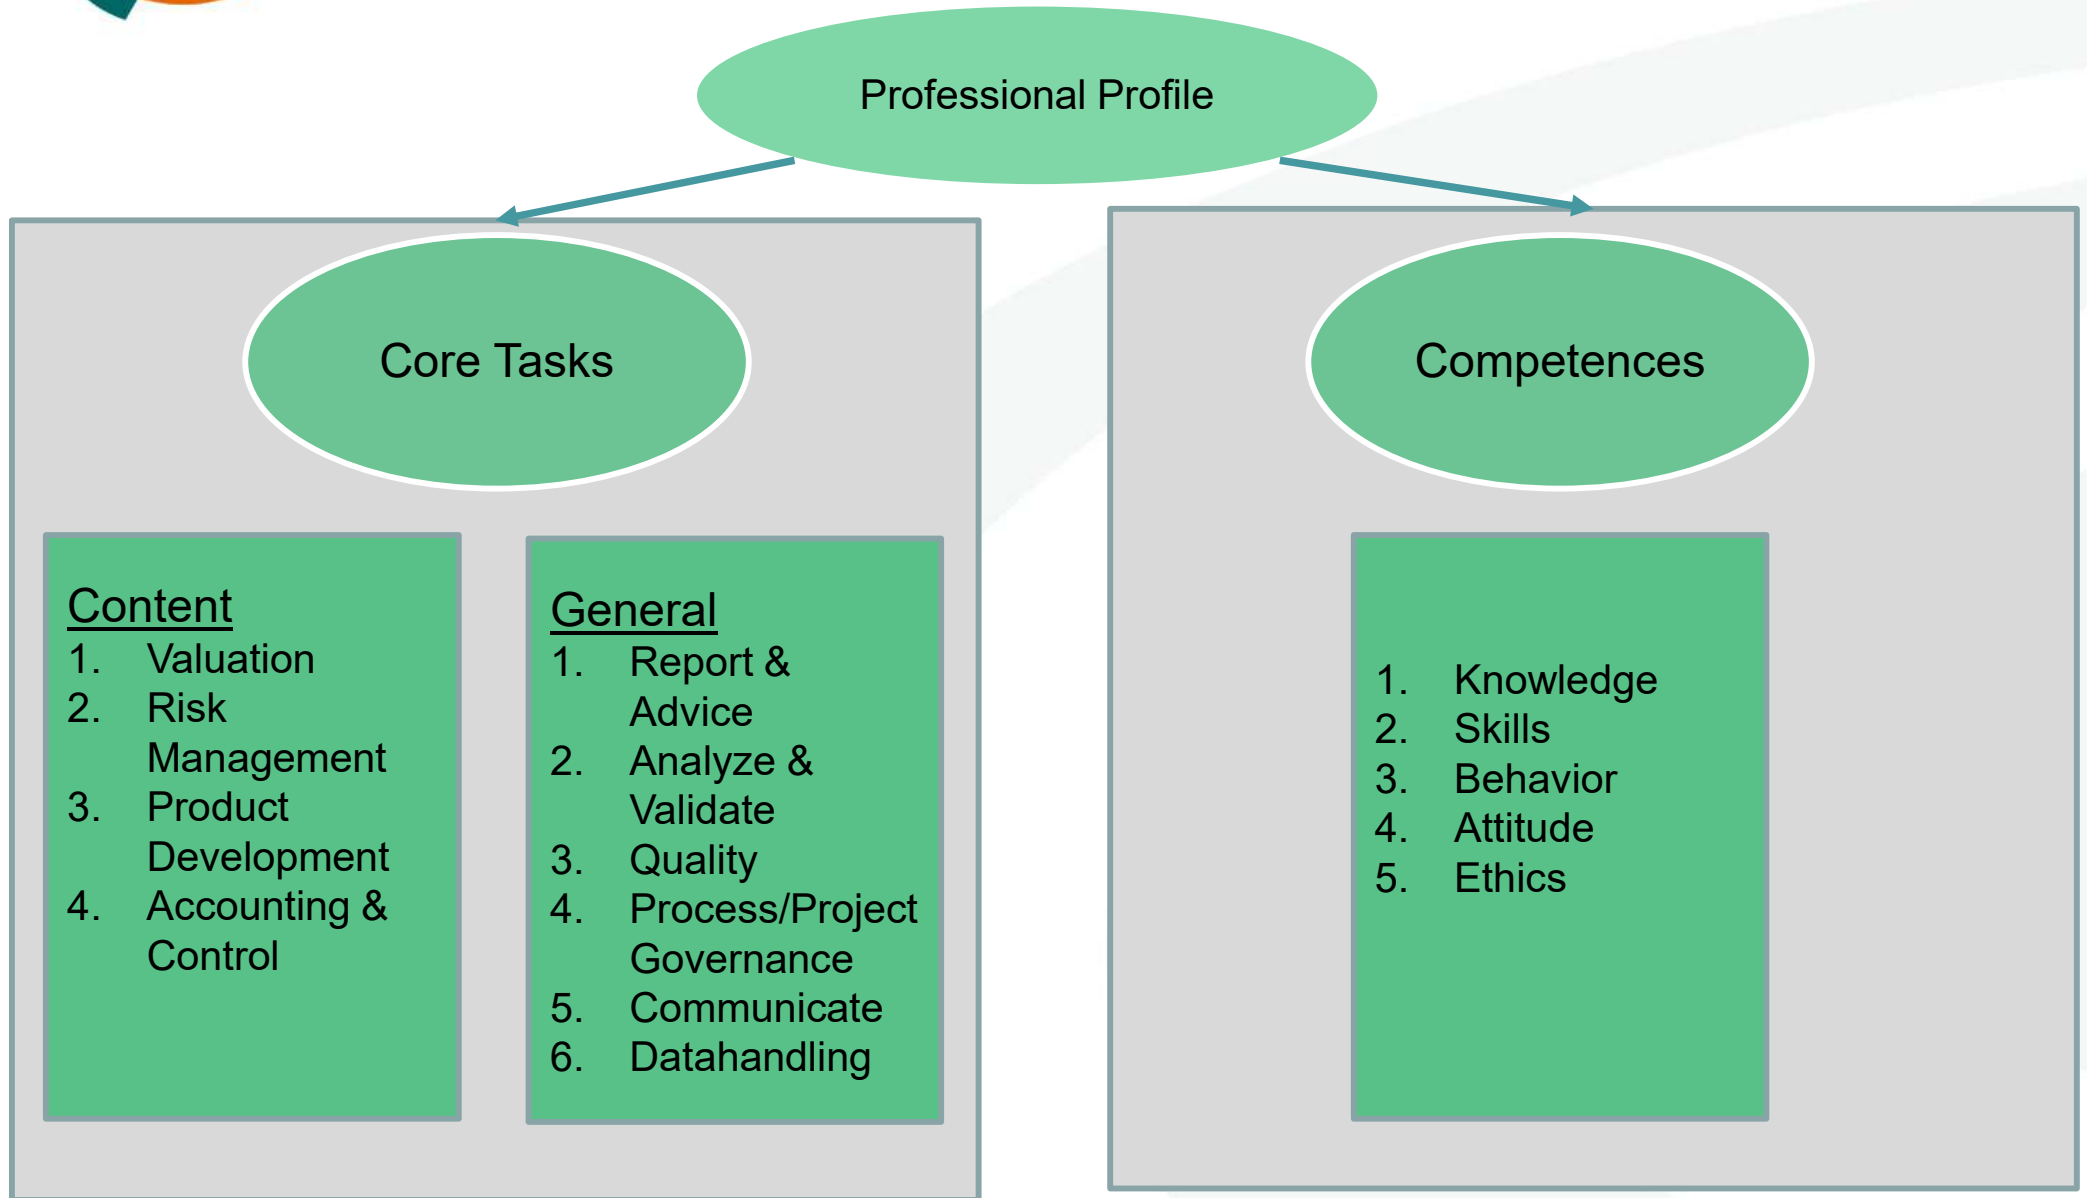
Professional Profile

Core Tasks

Content
1. Valuation
2. Risk Management
3. Product Development
4. Accounting & Control

General
1. Report & Advice
2. Analyze & Validate
3. Quality
4. Process/Project Governance
5. Communicate
6. Datahandling

Competences

1. Knowledge
2. Skills
3. Behavior
4. Attitude
5. Ethics